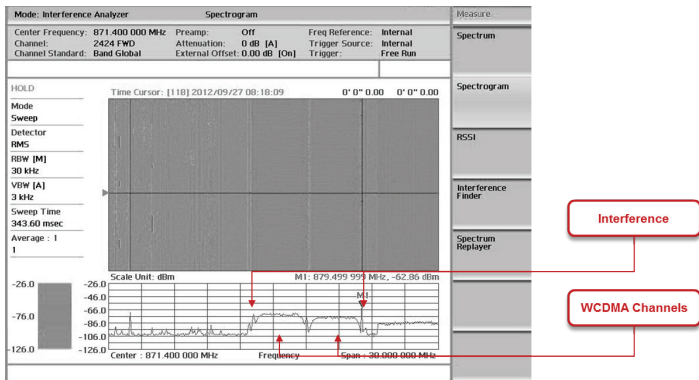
Mode: Interference Analyzer
Spectrogram
Measure

Center Frequency: 871.400 000 MHz
Channel: 2424 FWD
Channel Standard: Band Global
Preamp: Off
Attenuation: 0 dB [A]
External Offset: 0.00 dB [On]
Freq Reference: Internal
Trigger Source: Internal
Trigger: Free Run

HOLD
Mode
Sweep
Detector
RMS
RBW [M]
30 kHz
VBW [A]
3 kHz
Sweep Time
343.60 msec
Average : 1
1

Time Cursor: [118] 2012/09/27 08:18:09
0' 0" 0.00
0' 0" 0.00

-26.0
-76.0
-126.0

Scale Unit: dBm
M1: 879.499 999 MHz, -62.86 dBm
-26.0
-46.0
-66.0
-86.0
-106.0
-126.0
M1
Center : 871.400 000 MHz
Frequency
Span : 30.000 000 MHz

Spectrum
Spectrogram
RSSI
Interference Finder
Spectrum Replayer

Interference
WCDMA Channels